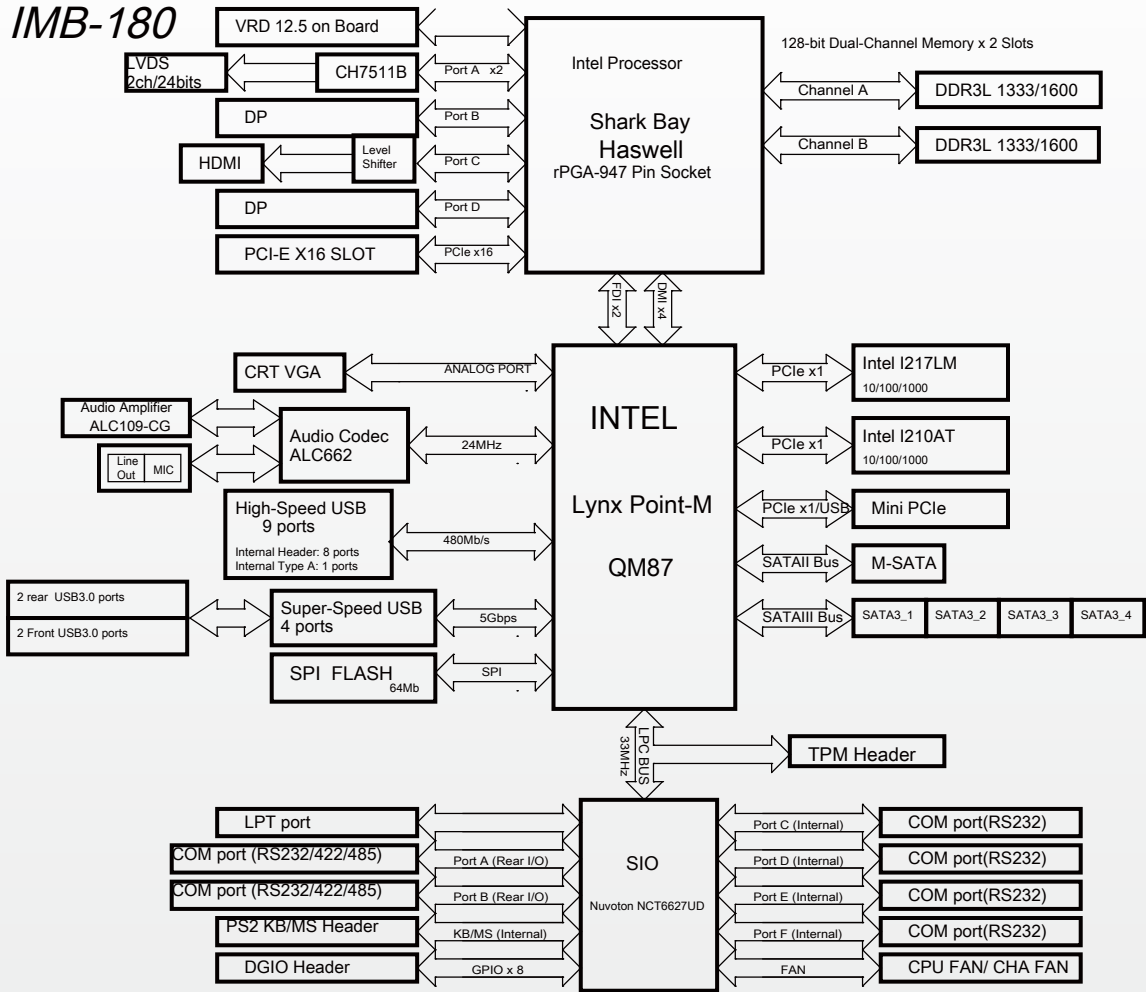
IMB-180

VRD 12.5 on Board

128-bit Dual-Channel Memory x 2 Slots

LVDS 2ch/24bits

CH7511B

Port A x2

Intel Processor

DP

Port B

Shark Bay Haswell rPGA-947 Pin Socket

Channel A

DDR3L 1333/1600

Channel B

DDR3L 1333/1600

HDMI

Level Shifter

Port C

DP

Port D

PCI-E X16 SLOT

PCIe x16

FDI x2

DMI x4

CRT VGA

ANALOG PORT

INTEL

PCIe x1

Intel I217LM 10/100/1000

Audio Amplifier ALC109-CG

Audio Codec ALC662

24MHz

PCIe x1

Intel I210AT 10/100/1000

Line Out

MIC

Lynx Point-M

High-Speed USB 9 ports

Internal Header: 8 ports
Internal Type A: 1 ports

480Mb/s

PCIe x1/USB

Mini PCIe

QM87

SATAII Bus

M-SATA

2 rear USB3.0 ports

2 Front USB3.0 ports

Super-Speed USB 4 ports

5Gbps

SATAIII Bus

SATA3_1

SATA3_2

SATA3_3

SATA3_4

SPI FLASH 64Mb

SPI

LPC BUS 33MHz

TPM Header

LPT port

Port C (Internal)

COM port(RS232)

COM port (RS232/422/485)

Port A (Rear I/O)

SIO

Port D (Internal)

COM port(RS232)

COM port (RS232/422/485)

Port B (Rear I/O)

Nuvoton NCT6627UD

Port E (Internal)

COM port(RS232)

PS2 KB/MS Header

KB/MS (Internal)

Port F (Internal)

COM port(RS232)

DGIO Header

GPIO x 8

FAN

CPU FAN/ CHA FAN